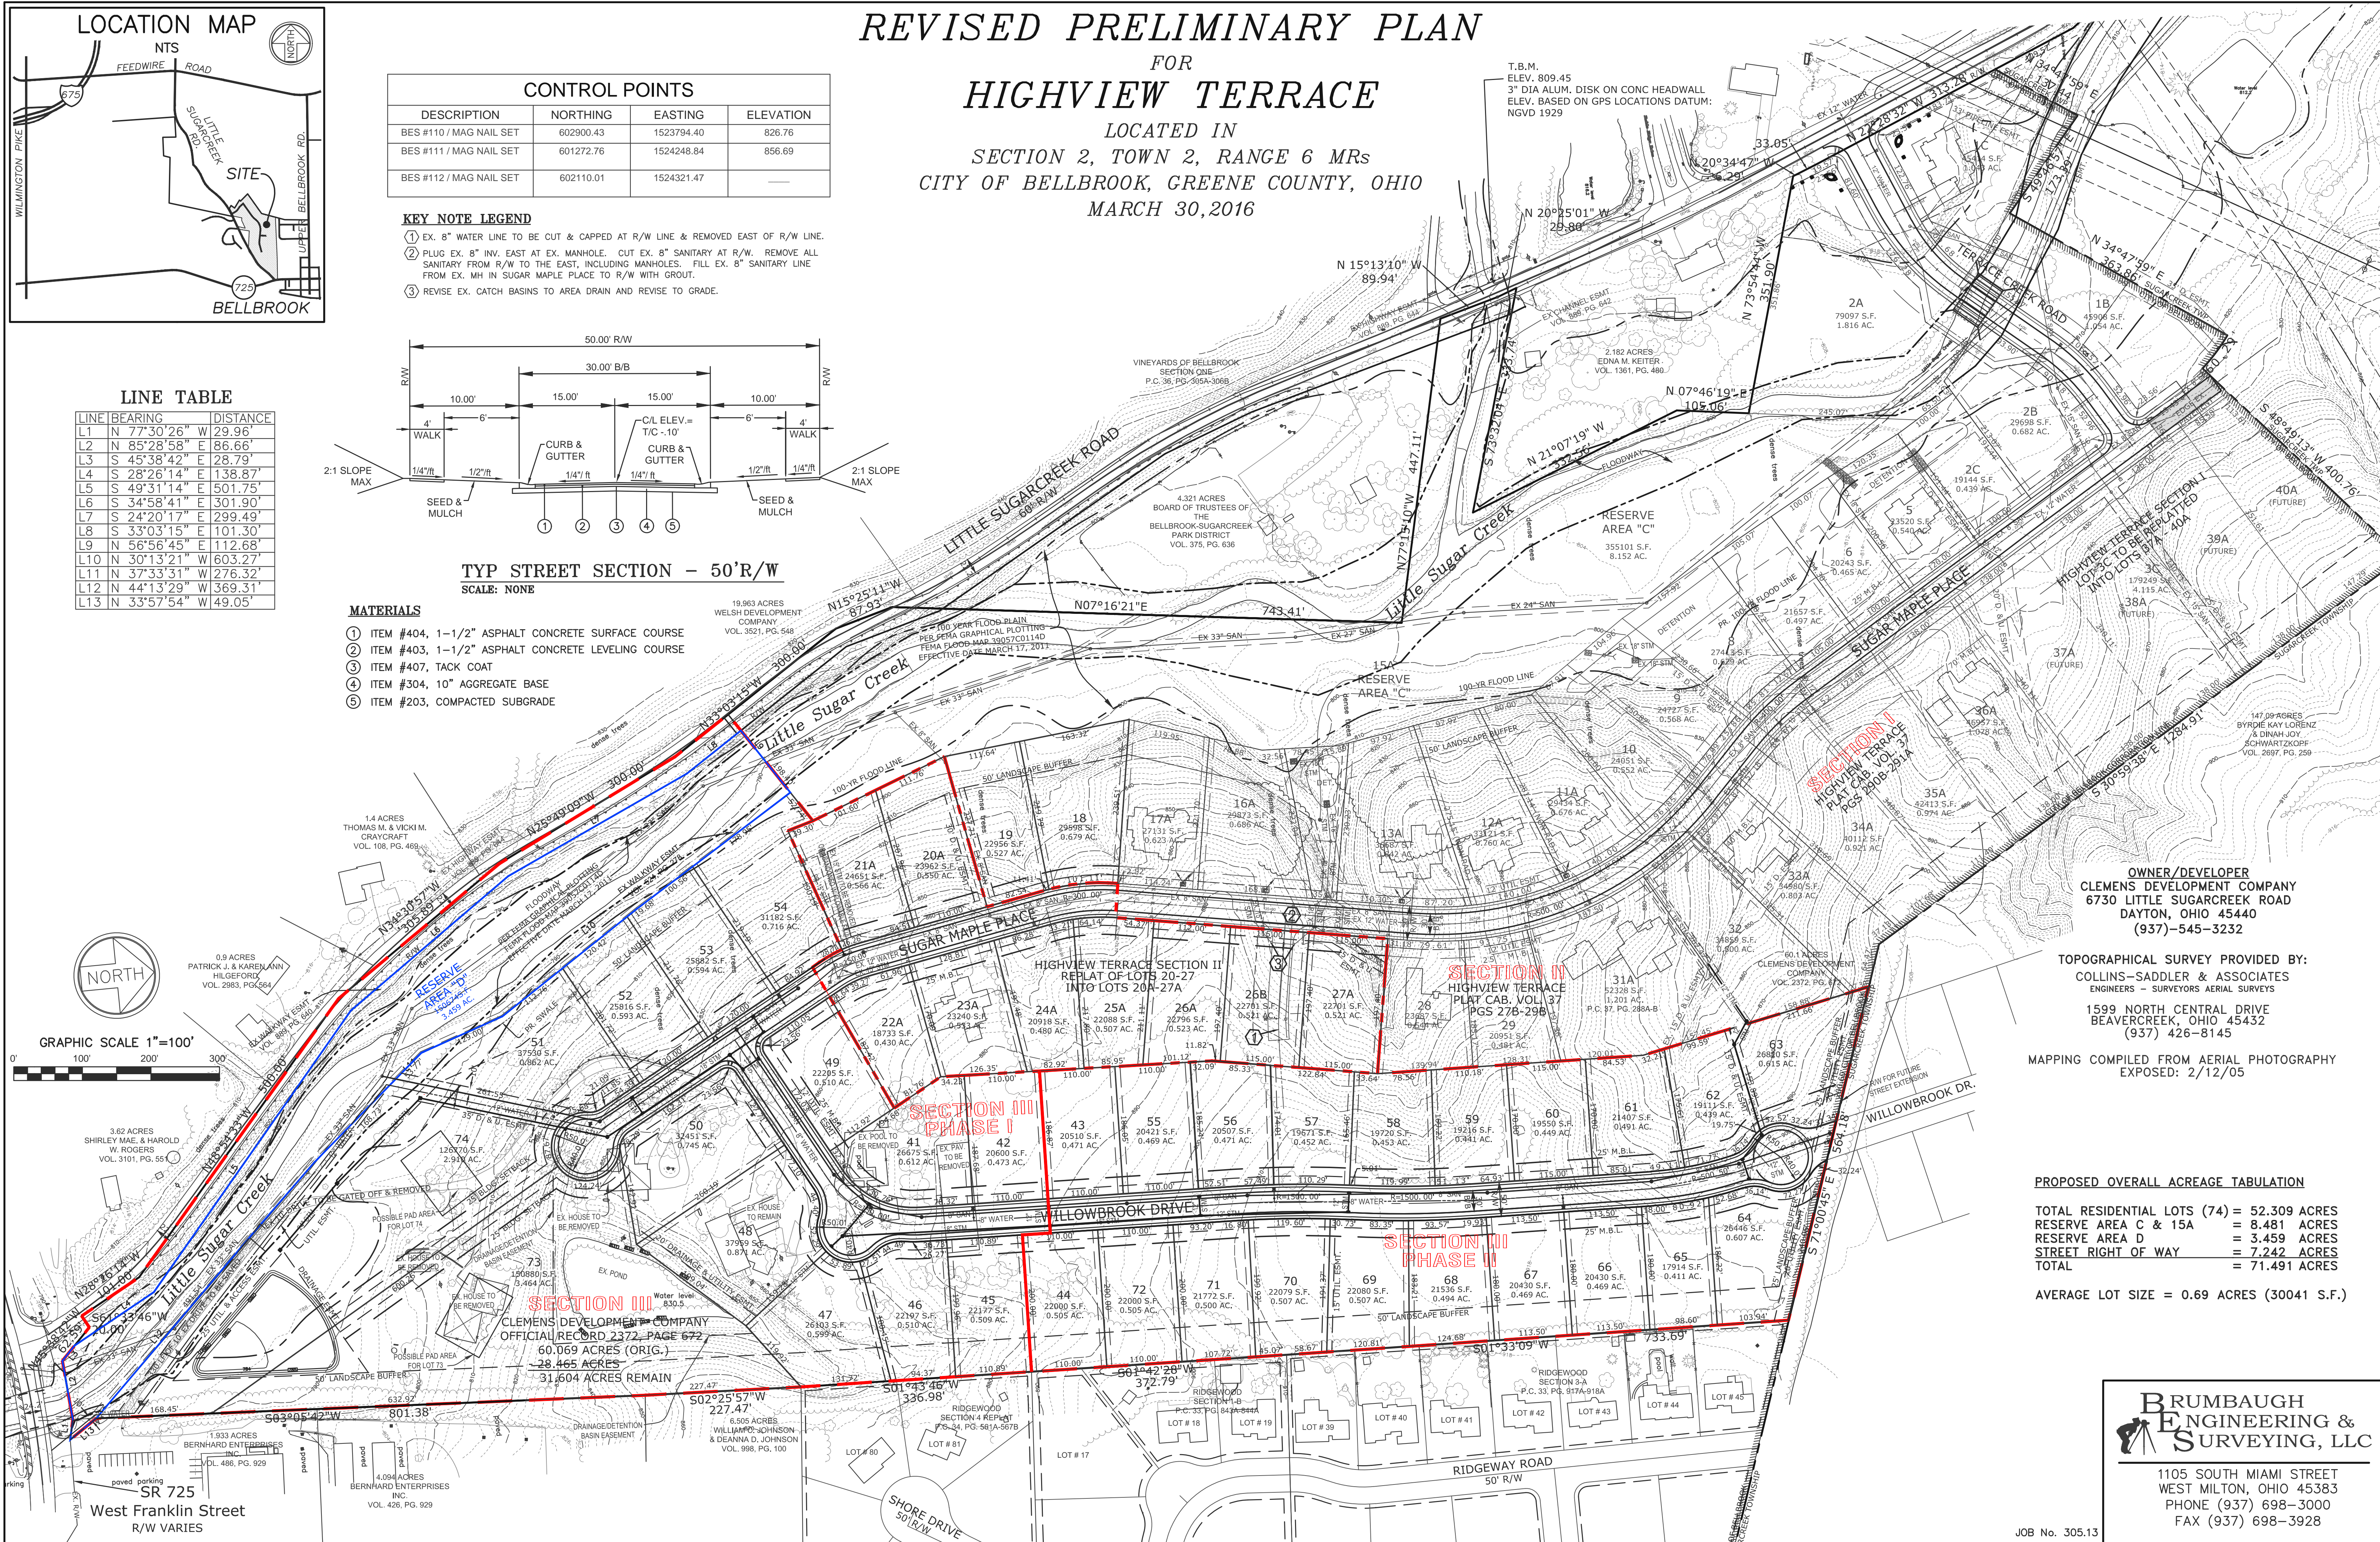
REVISED PRELIMINARY PLAN
FOR
HIGHVIEW TERRACE
LOCATED IN
SECTION 2, TOWN 2, RANGE 6 MRs
CITY OF BELLBROOK, GREENE COUNTY, OHIO
MARCH 30,2016

LOCATION MAP
NTS
NORTH
FEEDWIRE ROAD
675
LITTLE SUGARCREEK RD.
SITE
UPPER BELLBROOK RD.
WILMINGTON PIKE
725
BELLBROOK

CONTROL POINTS

| DESCRIPTION | NORTHING | EASTING | ELEVATION |
|---|---|---|---|
| BES #110 / MAG NAIL SET | 602900.43 | 1523794.40 | 826.76 |
| BES #111 / MAG NAIL SET | 601272.76 | 1524248.84 | 856.69 |
| BES #112 / MAG NAIL SET | 602110.01 | 1524321.47 | ——— |

KEY NOTE LEGEND
1 EX. 8" WATER LINE TO BE CUT & CAPPED AT R/W LINE & REMOVED EAST OF R/W LINE.
2 PLUG EX. 8" INV. EAST AT EX. MANHOLE. CUT EX. 8" SANITARY AT R/W. REMOVE ALL SANITARY FROM R/W TO THE EAST, INCLUDING MANHOLES. FILL EX. 8" SANITARY LINE FROM EX. MH IN SUGAR MAPLE PLACE TO R/W WITH GROUT.
3 REVISE EX. CATCH BASINS TO AREA DRAIN AND REVISE TO GRADE.

T.B.M.
ELEV. 809.45
3" DIA ALUM. DISK ON CONC HEADWALL
ELEV. BASED ON GPS LOCATIONS DATUM: NGVD 1929

LINE TABLE

| LINE | BEARING | DISTANCE |
|---|---|---|
| L1 | N 77°30'26" W | 29.96' |
| L2 | N 85°28'58" E | 86.66' |
| L3 | S 45°38'42" E | 28.79' |
| L4 | S 28°26'14" E | 138.87' |
| L5 | S 49°31'14" E | 501.75' |
| L6 | S 34°58'41" E | 301.90' |
| L7 | S 24°20'17" E | 299.49' |
| L8 | S 33°03'15" E | 101.30' |
| L9 | N 56°56'45" E | 112.68' |
| L10 | N 30°13'21" W | 603.27' |
| L11 | N 37°33'31" W | 276.32' |
| L12 | N 44°13'29" W | 369.31' |
| L13 | N 33°57'54" W | 49.05' |

50.00' R/W
30.00' B/B
R/W
10.00' 15.00' 15.00' 10.00'
4' WALK 6' 6' 4' WALK
C/L ELEV.= T/C -.10'
CURB & GUTTER
CURB & GUTTER
2:1 SLOPE MAX
1/4"/ft 1/2"/ft 1/4"/ft 1/4"/ft 1/2"/ft 1/4"/ft
SEED & MULCH
SEED & MULCH
1 2 3 4 5

TYP STREET SECTION – 50'R/W
SCALE: NONE

MATERIALS
1 ITEM #404, 1-1/2" ASPHALT CONCRETE SURFACE COURSE
2 ITEM #403, 1-1/2" ASPHALT CONCRETE LEVELING COURSE
3 ITEM #407, TACK COAT
4 ITEM #304, 10" AGGREGATE BASE
5 ITEM #203, COMPACTED SUBGRADE

NORTH
GRAPHIC SCALE 1"=100'
0' 100' 200' 300'

LITTLE SUGARCREEK ROAD
60' R/W
Little Sugar Creek
SUGAR MAPLE PLACE
WILLOWBROOK DRIVE
WILLOWBROOK DR.
TERRACE CREEK ROAD
RIDGEWAY ROAD
50' R/W
SHORE DRIVE
50' R/W
SR 725
West Franklin Street
R/W VARIES

RESERVE AREA "C"
355101 S.F.
8.152 AC.
15A
RESERVE AREA "C"
RESERVE AREA "D"

HIGHVIEW TERRACE SECTION II
REPLAT OF LOTS 20-27
INTO LOTS 20A-27A
SECTION II
HIGHVIEW TERRACE
PLAT CAB. VOL. 37
PGS 278-298
SECTION I
HIGHVIEW TERRACE
PLAT CAB. VOL. 37
PGS 290B-291A
SECTION III
PHASE I
SECTION III
PHASE II
SECTION III
CLEMENS DEVELOPMENT COMPANY
OFFICIAL RECORD 2372, PAGE 672
60.069 ACRES (ORIG.)
-28.465 ACRES
31.604 ACRES REMAIN

HIGHVIEW TERRACE SECTION I
LOT 3C TO BE REPLATTED
INTO LOTS 37A - 40A

VINEYARDS OF BELLBROOK
SECTION ONE
P.C. 36, PG. 305A-306B
4.321 ACRES
BOARD OF TRUSTEES OF THE
BELLBROOK-SUGARCREEK
PARK DISTRICT
VOL. 375, PG. 636
19.963 ACRES
WELSH DEVELOPMENT COMPANY
VOL. 3521, PG. 548
2.182 ACRES
EDNA M. KEITER
VOL. 1361, PG. 480
1.4 ACRES
THOMAS M. & VICKI M. CRAYCRAFT
VOL. 108, PG. 469
0.9 ACRES
PATRICK J. & KAREN ANN HILGEFORD
VOL. 2983, PG. 564
3.62 ACRES
SHIRLEY MAE. & HAROLD W. ROGERS
VOL. 3101, PG. 55
1.933 ACRES
BERNHARD ENTERPRISES INC.
VOL. 486, PG. 929
4.094 ACRES
BERNHARD ENTERPRISES INC.
VOL. 426, PG. 929
6.505 ACRES
WILLIAM C. JOHNSON & DEANNA D. JOHNSON
VOL. 998, PG. 100
60.1 ACRES
CLEMENS DEVELOPMENT COMPANY
VOL. 2372, PG. 672
147.09 ACRES
BYRDIE KAY LORENZ & DINAH JOY SCHWARTZKOPF
VOL. 2697, PG. 259
RIDGEWOOD SECTION 4 REPLAT
P.C. 34, PG. 581A-567B
RIDGEWOOD SECTION 1-B
P.C. 33, PG. 843A-844A
RIDGEWOOD SECTION 3-A
P.C. 33, PG. 917A-918A

100 YEAR FLOOD PLAIN
PER FEMA GRAPHICAL PLOTTING
FEMA FLOOD MAP 39057C0114D
EFFECTIVE DATE MARCH 17, 2011
100-YR FLOOD LINE
50' LANDSCAPE BUFFER

N 15°13'10" W 89.94'
N 20°25'01" W 28.80'
N 20°34'47" W
33.05'
N 28°28'32" W 313.28'
N 07°46'19" E 105.06'
N 21°07'19" W
N 73°54'44" W 351.90'
N 77°15'10" W 447.11'
N 15°25'11" W 87.93'
N07°16'21"E 743.41'
N 33°02'15" W 300.00'
N 25°49'09" W 300.00'
N 34°30'57" W 305.89'
N 28°36'14" W
S 61°33'46" W 20.00'
N 34°47'59" E 263.86'
S 48°49'13" W 400.76'
S 30°59'38" E 1284.91'
S 71°00'45" E 564.18'
S 01°33'09" W 733.69'
S 01°42'28" W 372.79'
S 01°43'46" W 336.98'
S 02°25'57" W 227.47'
S 03°05'42" W 801.38'

1B 45906 S.F. 1.054 AC.
2A 79097 S.F. 1.816 AC.
2B 29698 S.F. 0.682 AC.
2C 19144 S.F. 0.439 AC.
5 23520 S.F. 0.540 AC.
6 20243 S.F. 0.465 AC.
7 21657 S.F. 0.497 AC.
8 0.629 AC.
9 24727 S.F. 0.568 AC.
10 24051 S.F. 0.552 AC.
11A 29434 S.F. 0.676 AC.
12A 33121 S.F. 0.760 AC.
13A 0.442 AC.
16A 29873 S.F. 0.686 AC.
17A 27131 S.F. 0.623 AC.
18 29598 S.F. 0.679 AC.
19 22956 S.F. 0.527 AC.
20A 23962 S.F. 0.550 AC.
21A 24651 S.F. 0.566 AC.
22A 18733 S.F. 0.430 AC.
23A 23240 S.F. 0.533 AC.
24A 20918 S.F. 0.480 AC.
25A 22088 S.F. 0.507 AC.
26A 22796 S.F. 0.523 AC.
26B 22761 S.F. 0.521 AC.
27A 22701 S.F. 0.521 AC.
28 23637 S.F.
29 20951 S.F. 0.481 AC.
31A 52328 S.F. 1.201 AC.
32 34859 S.F. 0.800 AC.
33A 34980 S.F. 0.803 AC.
34A 40112 S.F. 0.921 AC.
35A 42413 S.F. 0.974 AC.
36A 46937 S.F. 1.078 AC.
37A (FUTURE)
38A (FUTURE)
39A (FUTURE)
40A (FUTURE)
3C 179249 S.F. 4.115 AC.
41 26675 S.F. 0.612 AC.
42 20600 S.F. 0.473 AC.
43 20510 S.F. 0.471 AC.
44 22000 S.F. 0.505 AC.
45 22177 S.F. 0.509 AC.
46 22197 S.F. 0.510 AC.
47 26103 S.F. 0.599 AC.
48 37959 S.F. 0.871 AC.
49 22205 S.F. 0.510 AC.
50 32451 S.F. 0.745 AC.
51 37530 S.F. 0.862 AC.
52 25816 S.F. 0.593 AC.
53 25862 S.F. 0.594 AC.
54 31182 S.F. 0.716 AC.
55 20421 S.F. 0.469 AC.
56 20507 S.F. 0.471 AC.
57 19671 S.F. 0.452 AC.
58 19720 S.F. 0.453 AC.
59 19216 S.F. 0.441 AC.
60 19550 S.F. 0.449 AC.
61 21407 S.F. 0.491 AC.
62 19111 S.F. 0.439 AC.
63 26810 S.F. 0.615 AC.
64 26446 S.F. 0.607 AC.
65 17914 S.F. 0.411 AC.
66 20430 S.F. 0.469 AC.
67 20430 S.F. 0.469 AC.
68 21536 S.F. 0.494 AC.
69 22080 S.F. 0.507 AC.
70 22079 S.F. 0.507 AC.
71 21772 S.F. 0.500 AC.
72 22000 S.F. 0.505 AC.
73 150880 S.F. 3.464 AC.
74 126770 S.F. 2.910 AC.

LOT # 17 LOT # 18 LOT # 19 LOT # 39 LOT # 40 LOT # 41 LOT # 42 LOT # 43 LOT # 44 LOT # 45 LOT # 80 LOT # 81

EX. POND
EX. HOUSE TO BE REMOVED
POSSIBLE PAD AREA FOR LOT 74
POSSIBLE PAD AREA FOR LOT 73
DRAINAGE/DETENTION BASIN EASEMENT
50' LANDSCAPE BUFFER
R/W FOR FUTURE STREET EXTENSION
dense trees

OWNER/DEVELOPER
CLEMENS DEVELOPMENT COMPANY
6730 LITTLE SUGARCREEK ROAD
DAYTON, OHIO 45440
(937)-545-3232

TOPOGRAPHICAL SURVEY PROVIDED BY:
COLLINS-SADDLER & ASSOCIATES
ENGINEERS - SURVEYORS AERIAL SURVEYS
1599 NORTH CENTRAL DRIVE
BEAVERCREEK, OHIO 45432
(937) 426-8145

MAPPING COMPILED FROM AERIAL PHOTOGRAPHY
EXPOSED: 2/12/05

PROPOSED OVERALL ACREAGE TABULATION
TOTAL RESIDENTIAL LOTS (74) = 52.309 ACRES
RESERVE AREA C & 15A = 8.481 ACRES
RESERVE AREA D = 3.459 ACRES
STREET RIGHT OF WAY = 7.242 ACRES
TOTAL = 71.491 ACRES

AVERAGE LOT SIZE = 0.69 ACRES (30041 S.F.)

BRUMBAUGH ENGINEERING & SURVEYING, LLC
1105 SOUTH MIAMI STREET
WEST MILTON, OHIO 45383
PHONE (937) 698-3000
FAX (937) 698-3928

JOB No. 305.13